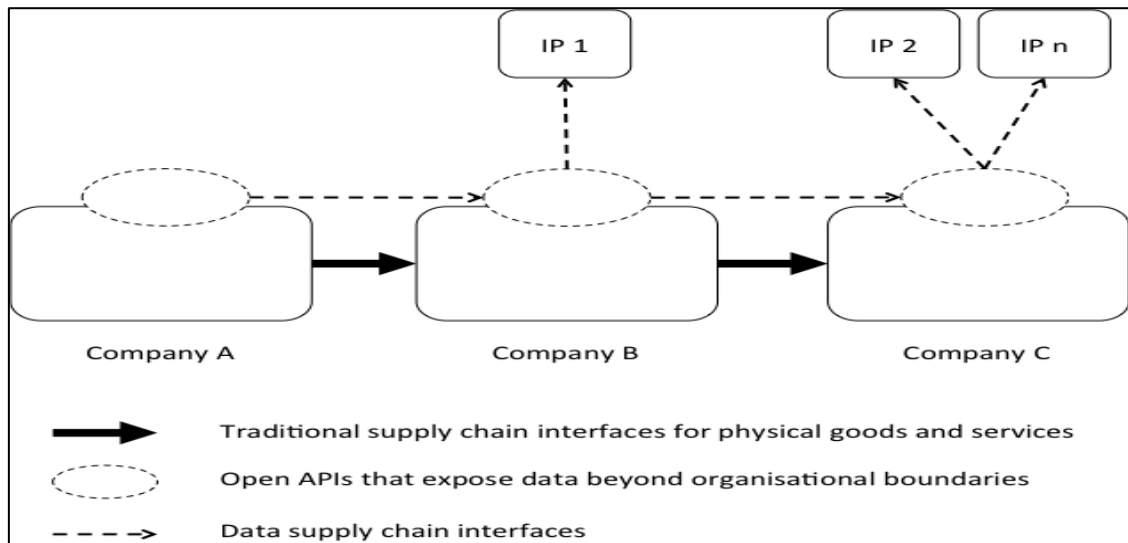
IP 1

IP 2

IP n

Company A

Company B

Company C

Traditional supply chain interfaces for physical goods and services

Open APIs that expose data beyond organisational boundaries

Data supply chain interfaces